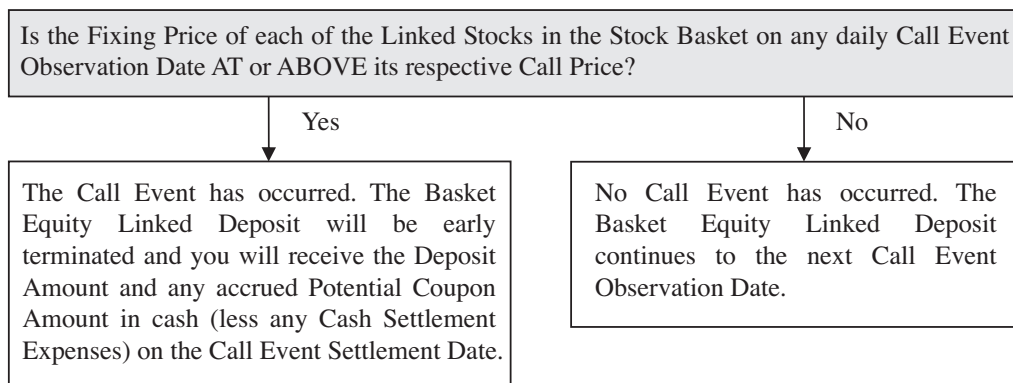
Is the Fixing Price of each of the Linked Stocks in the Stock Basket on any daily Call Event Observation Date AT or ABOVE its respective Call Price?

Yes

No

The Call Event has occurred. The Basket Equity Linked Deposit will be early terminated and you will receive the Deposit Amount and any accrued Potential Coupon Amount in cash (less any Cash Settlement Expenses) on the Call Event Settlement Date.

No Call Event has occurred. The Basket Equity Linked Deposit continues to the next Call Event Observation Date.